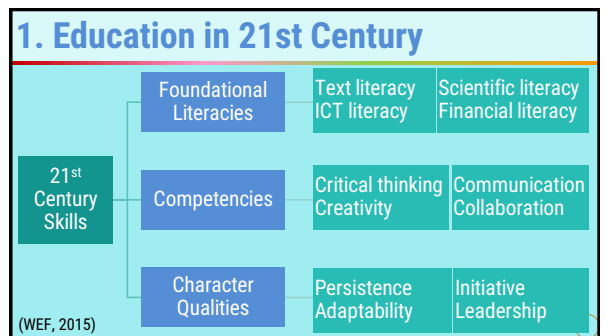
1. Education in 21st Century

$21^{st}$ Century Skills

Foundational Literacies

Text literacy
ICT literacy

Scientific literacy
Financial literacy

Competencies

Critical thinking
Creativity

Communication
Collaboration

Character Qualities

Persistence
Adaptability

Initiative
Leadership

(WEF, 2015)